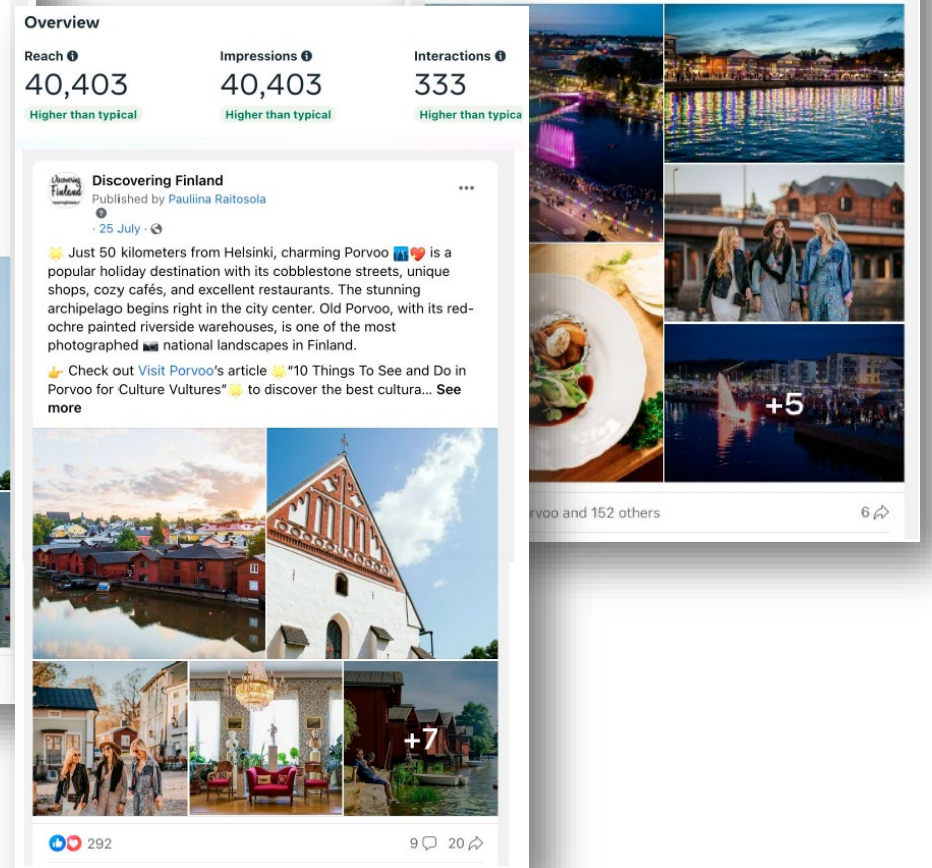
Overview

Reach
40,403
Higher than typical

Impressions
40,403
Higher than typical

Interactions
333
Higher than typica

Discovering Finland
Published by Pauliina Raitosola
· 25 July ·

🌟 Just 50 kilometers from Helsinki, charming Porvoo 🌃❤️ is a popular holiday destination with its cobblestone streets, unique shops, cozy cafés, and excellent restaurants. The stunning archipelago begins right in the city center. Old Porvoo, with its red-ochre painted riverside warehouses, is one of the most photographed 📷 national landscapes in Finland.

👉 Check out Visit Porvoo's article 🌟"10 Things To See and Do in Porvoo for Culture Vultures"🌟 to discover the best cultura... See more

+7

292
9 20

+5

rvoo and 152 others
6